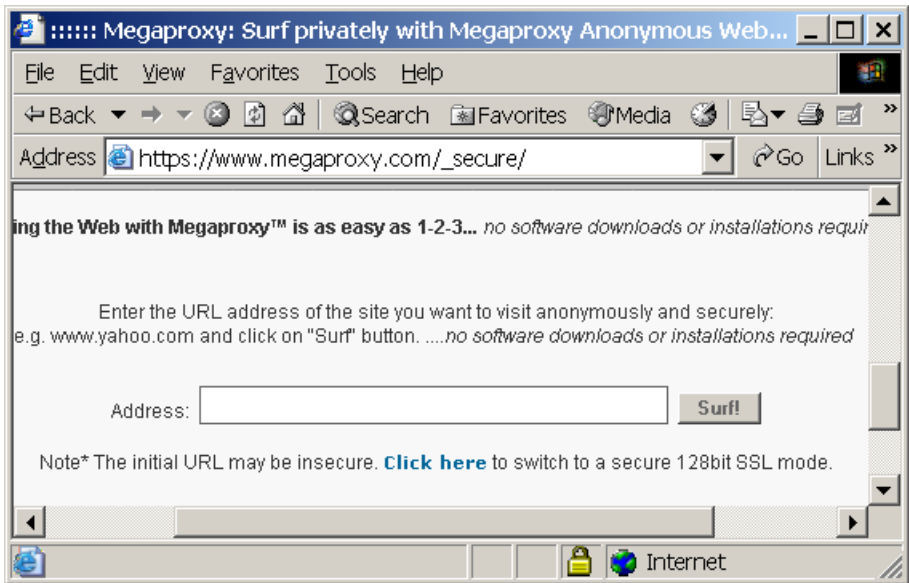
:::::: Megaproxy: Surf privately with Megaproxy Anonymous Web...

File Edit View Favorites Tools Help

Back Search Favorites Media

Address https://www.megaproxy.com/_secure/ Go Links »

ing the Web with Megaproxy™ is as easy as 1-2-3... *no software downloads or installations requi*

Enter the URL address of the site you want to visit anonymously and securely:
e.g. www.yahoo.com and click on "Surf" button. ....*no software downloads or installations required*

Address: Surf!

Note* The initial URL may be insecure. **Click here** to switch to a secure 128bit SSL mode.

Internet